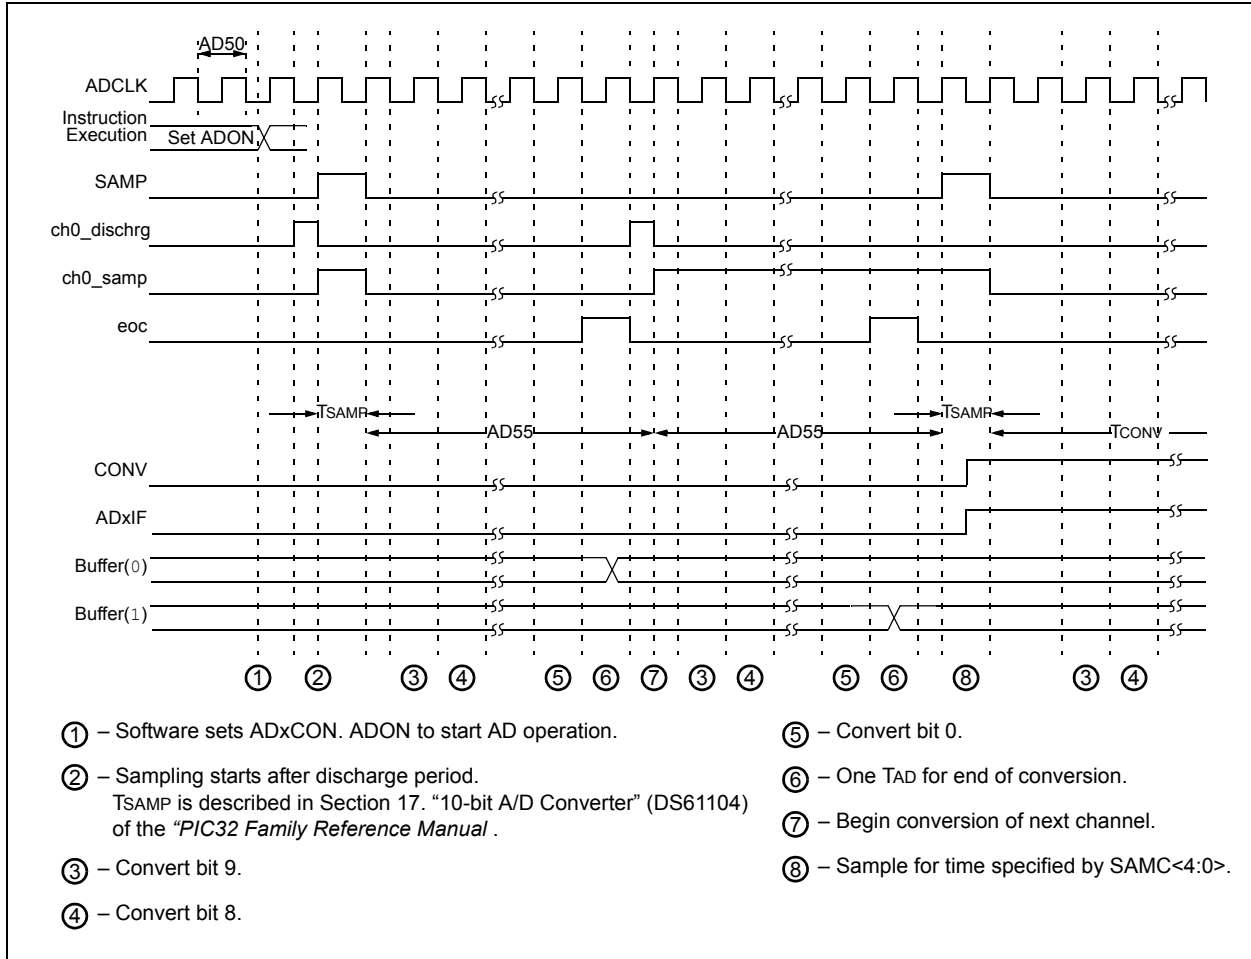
AD50

ADCLK

Instruction Execution

Set ADON

SAMP

ch0_dischrg

ch0_samp

eoc

TSAMP

AD55

AD55

TSAMP

TCONV

CONV

ADxIF

Buffer(0)

Buffer(1)

① ② ③ ④ ⑤ ⑥ ⑦ ③ ④ ⑤ ⑥ ⑧ ③ ④

① – Software sets ADxCON. ADON to start AD operation.

② – Sampling starts after discharge period. TSAMP is described in Section 17. "10-bit A/D Converter" (DS61104) of the *"PIC32 Family Reference Manual* .

③ – Convert bit 9.

④ – Convert bit 8.

⑤ – Convert bit 0.

⑥ – One TAD for end of conversion.

⑦ – Begin conversion of next channel.

⑧ – Sample for time specified by SAMC<4:0>.